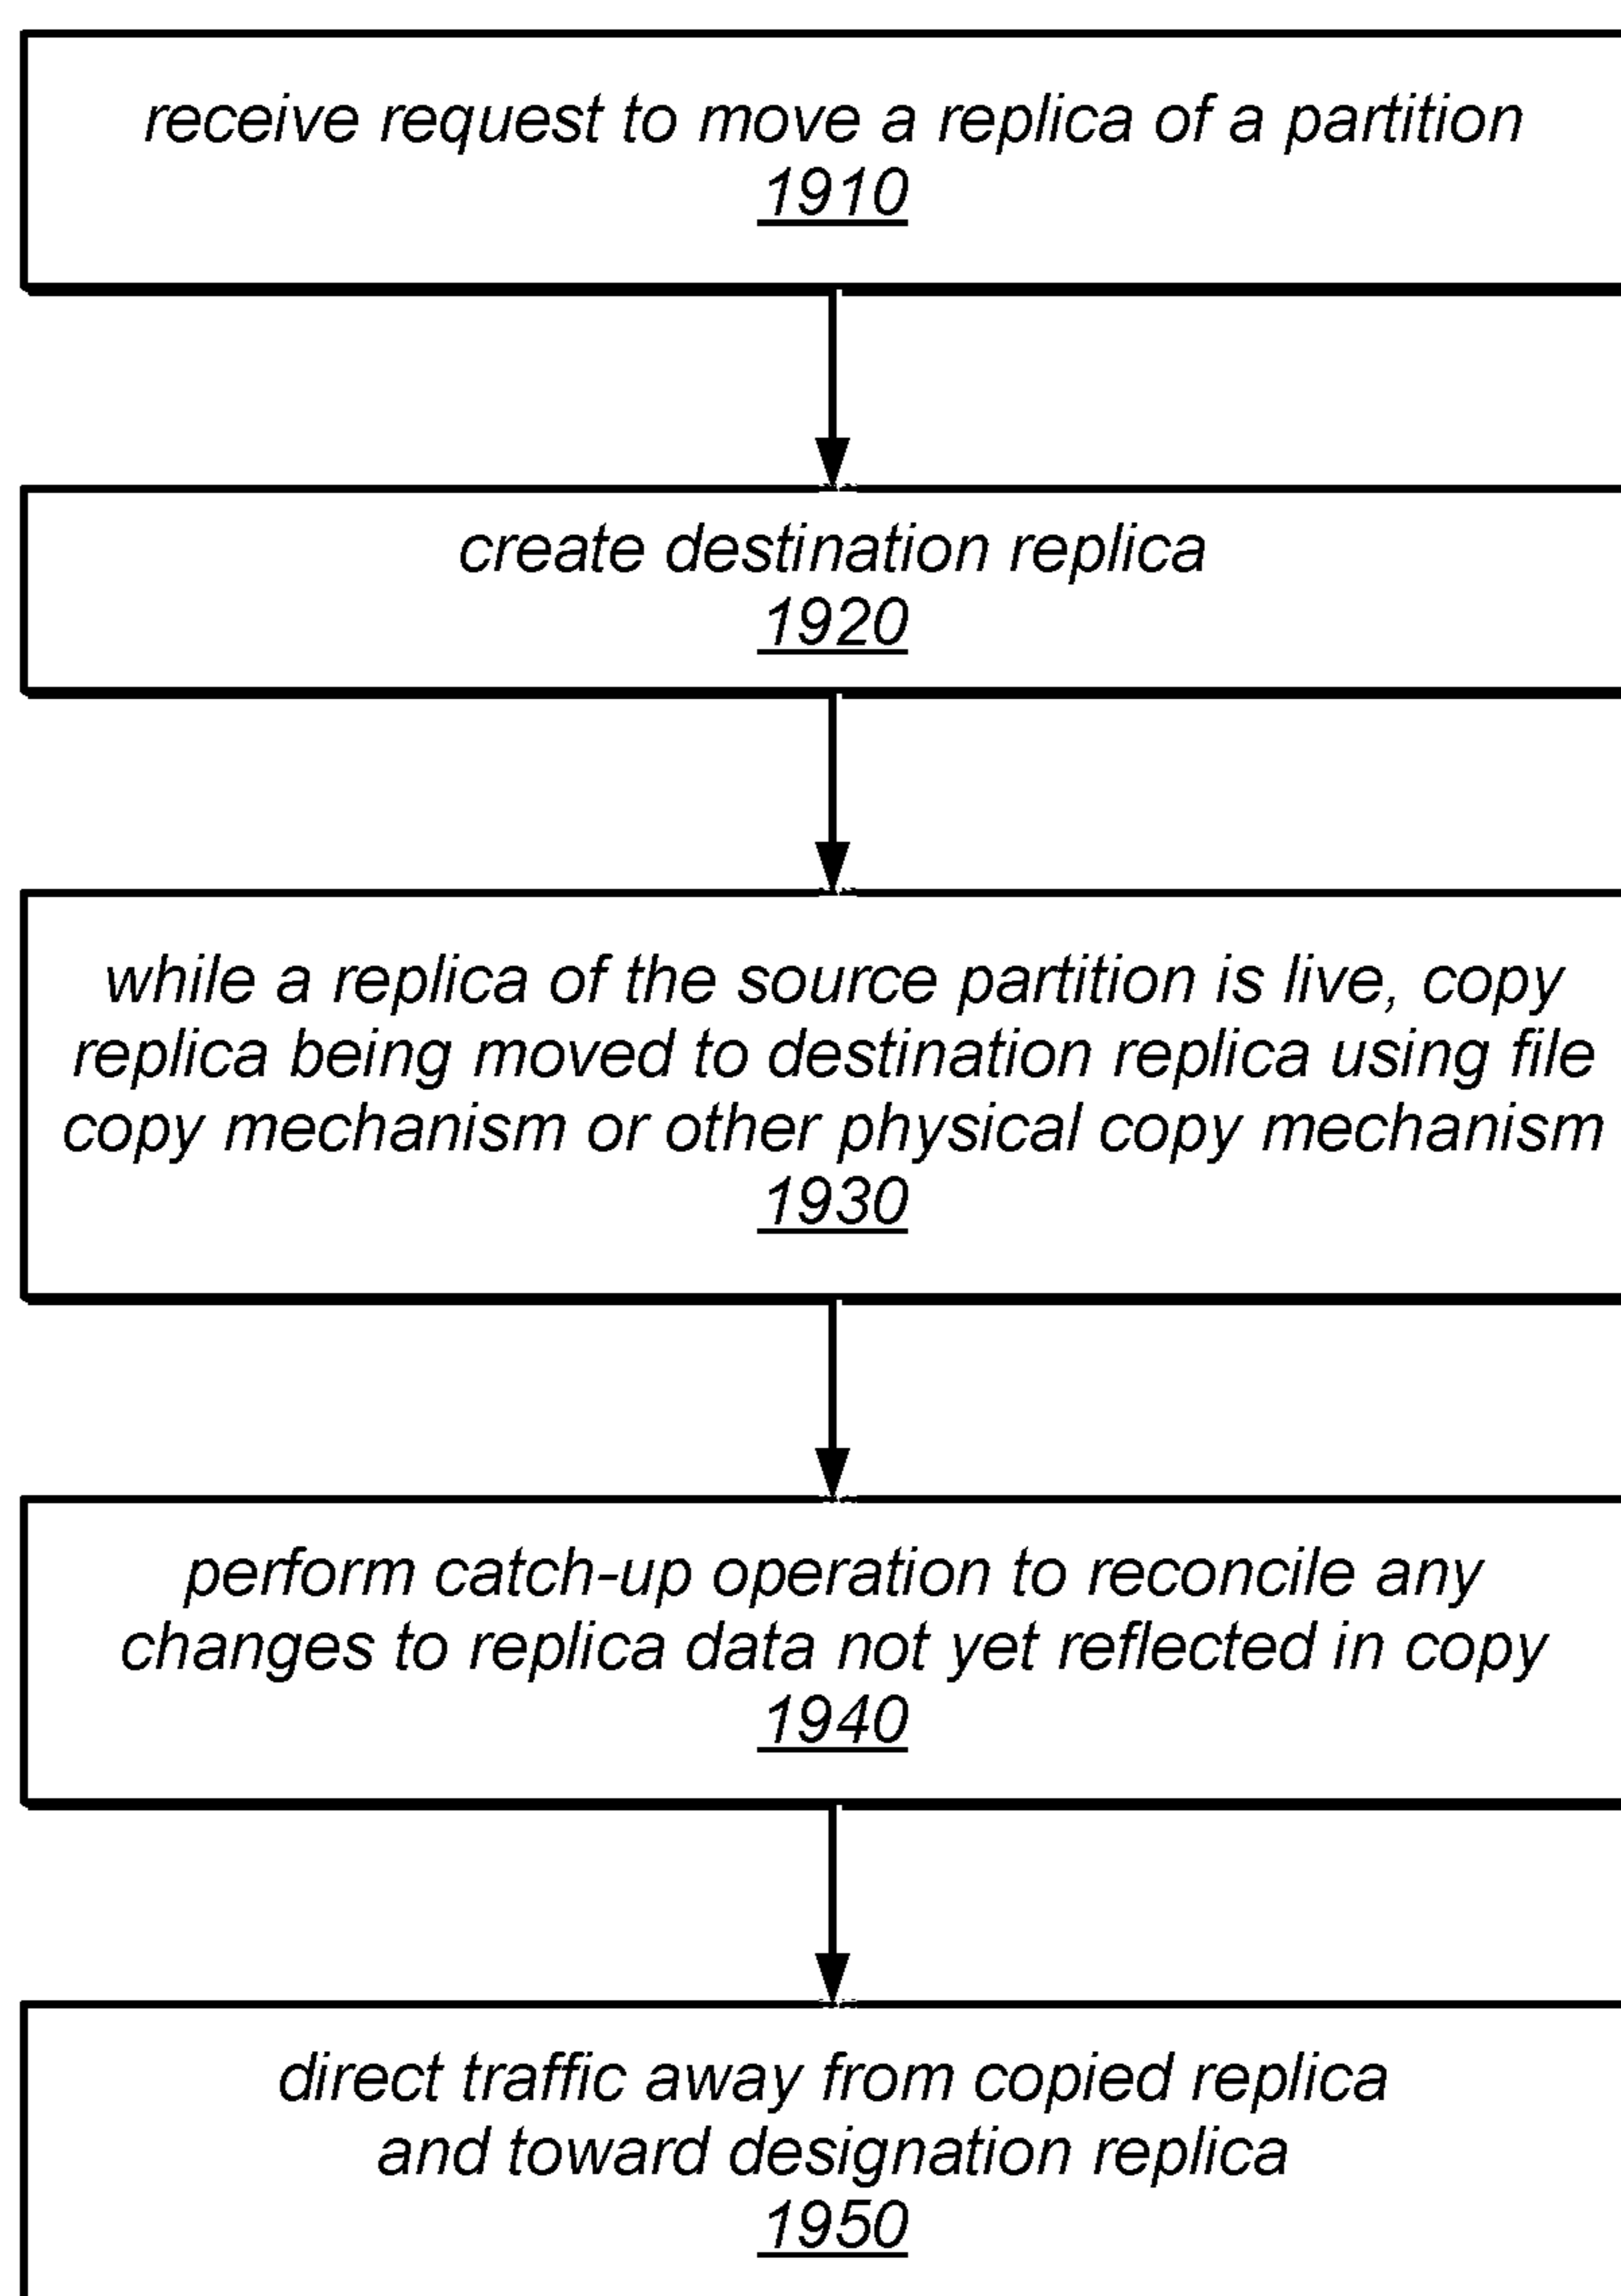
receive request to move a replica of a partition
1910

create destination replica
1920

while a replica of the source partition is live, copy replica being moved to destination replica using file copy mechanism or other physical copy mechanism
1930

perform catch-up operation to reconcile any changes to replica data not yet reflected in copy
1940

direct traffic away from copied replica and toward designation replica
1950